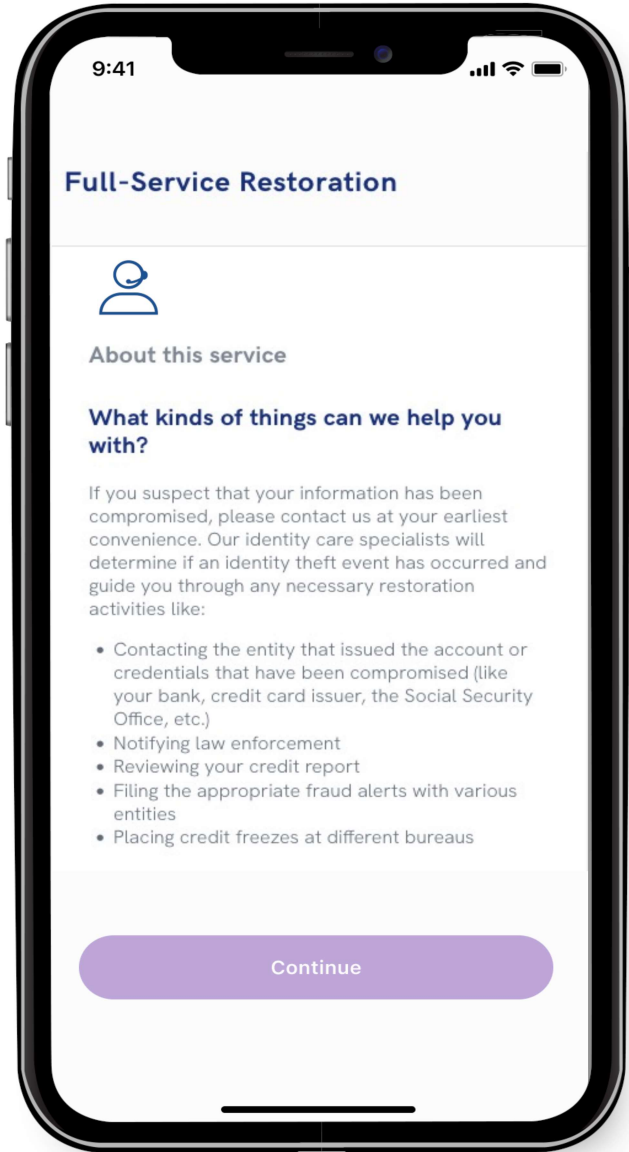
9:41

Full-Service Restoration

About this service

What kinds of things can we help you with?

If you suspect that your information has been compromised, please contact us at your earliest convenience. Our identity care specialists will determine if an identity theft event has occurred and guide you through any necessary restoration activities like:

- Contacting the entity that issued the account or credentials that have been compromised (like your bank, credit card issuer, the Social Security Office, etc.)
- Notifying law enforcement
- Reviewing your credit report
- Filing the appropriate fraud alerts with various entities
- Placing credit freezes at different bureaus

Continue